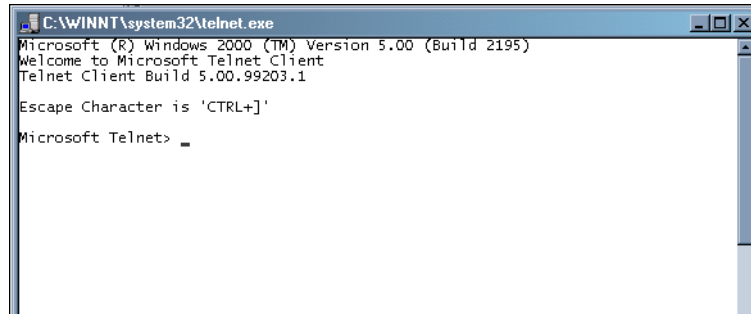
C:\WINNT\system32\telnet.exe

Microsoft (R) Windows 2000 (TM) Version 5.00 (Build 2195)
Welcome to Microsoft Telnet Client
Telnet Client Build 5.00.99203.1

Escape Character is 'CTRL+]'

Microsoft Telnet> _